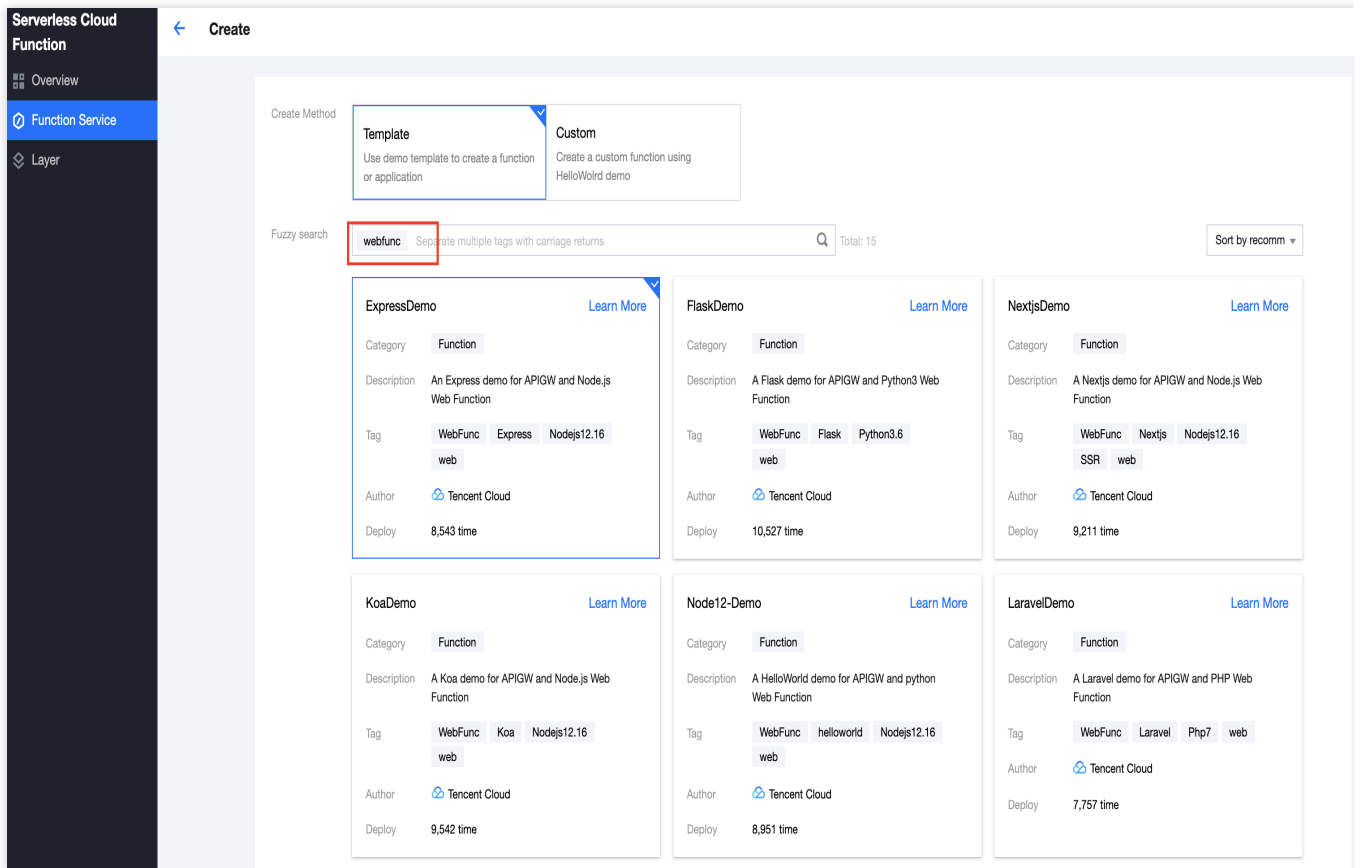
Serverless Cloud Function

Overview

Function Service

Layer

Create

Create Method

Template
Use demo template to create a function or application

Custom
Create a custom function using HelloWolrd demo

Fuzzy search

webfunc

Separate multiple tags with carriage returns

Total: 15

Sort by recomm

ExpressDemo
Learn More
Category Function
Description An Express demo for APIGW and Node.js Web Function
Tag WebFunc Express Nodejs12.16 web
Author Tencent Cloud
Deploy 8,543 time

FlaskDemo
Learn More
Category Function
Description A Flask demo for APIGW and Python3 Web Function
Tag WebFunc Flask Python3.6 web
Author Tencent Cloud
Deploy 10,527 time

NextjsDemo
Learn More
Category Function
Description A Nextjs demo for APIGW and Node.js Web Function
Tag WebFunc Nextjs Nodejs12.16 SSR web
Author Tencent Cloud
Deploy 9,211 time

KoaDemo
Learn More
Category Function
Description A Koa demo for APIGW and Node.js Web Function
Tag WebFunc Koa Nodejs12.16 web
Author Tencent Cloud
Deploy 9,542 time

Node12-Demo
Learn More
Category Function
Description A HelloWorld demo for APIGW and python Web Function
Tag WebFunc helloworld Nodejs12.16 web
Author Tencent Cloud
Deploy 8,951 time

LaravelDemo
Learn More
Category Function
Description A Laravel demo for APIGW and PHP Web Function
Tag WebFunc Laravel Php7 web
Author Tencent Cloud
Deploy 7,757 time